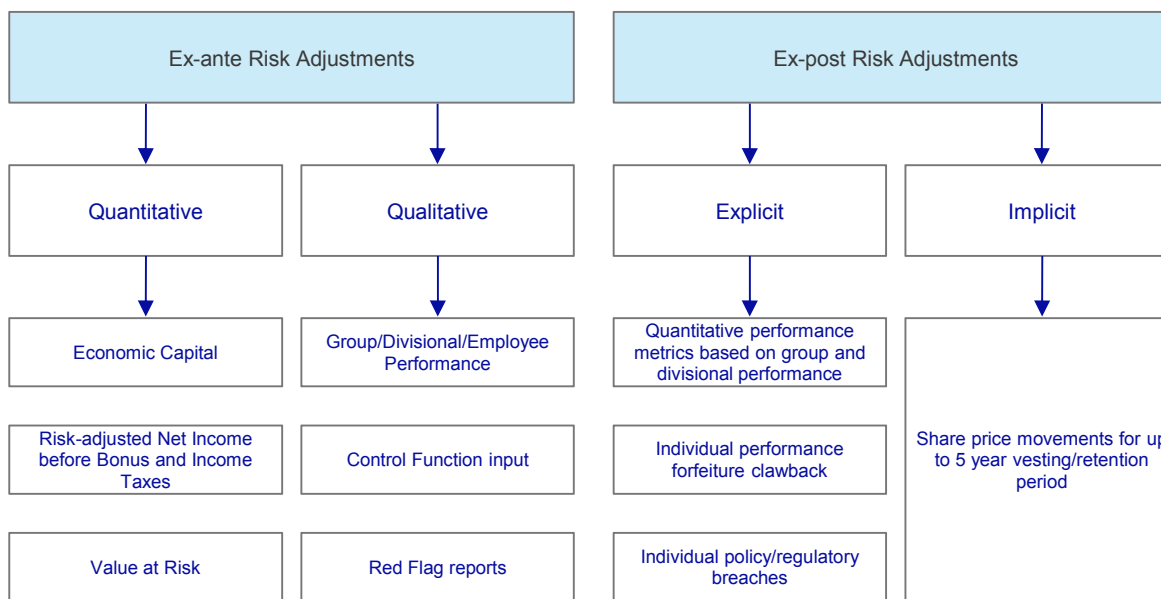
Ex-ante Risk Adjustments

Ex-post Risk Adjustments

Quantitative

Qualitative

Explicit

Implicit

Economic Capital

Group/Divisional/Employee Performance

Quantitative performance metrics based on group and divisional performance

Share price movements for up to 5 year vesting/retention period

Risk-adjusted Net Income before Bonus and Income Taxes

Control Function input

Individual performance forfeiture clawback

Value at Risk

Red Flag reports

Individual policy/regulatory breaches